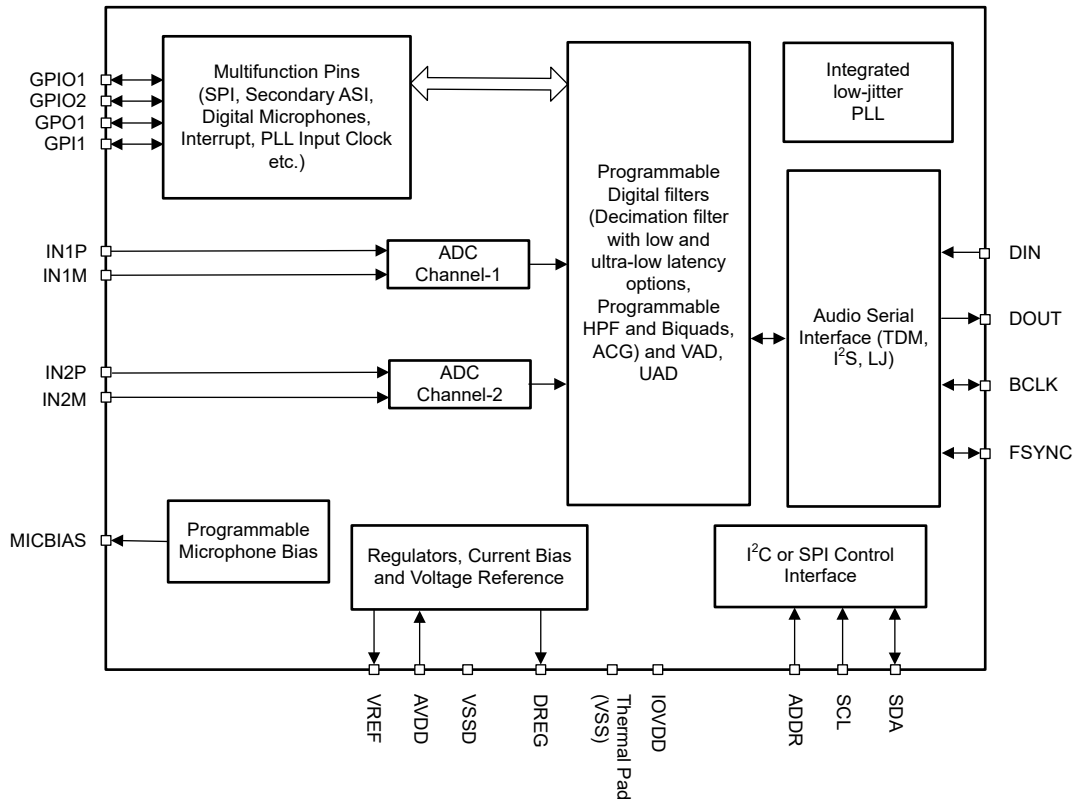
GPIO1
GPIO2
GPO1
GPI1

Multifunction Pins (SPI, Secondary ASI, Digital Microphones, Interrupt, PLL Input Clock etc.)

Programmable Digital filters (Decimation filter with low and ultra-low latency options, Programmable HPF and Biquads, ACG) and VAD, UAD

Integrated low-jitter PLL

IN1P
IN1M

ADC Channel-1

IN2P
IN2M

ADC Channel-2

Audio Serial Interface (TDM, $I^2S$, LJ)

DIN
DOUT
BCLK
FSYNC

MICBIAS

Programmable Microphone Bias

Regulators, Current Bias and Voltage Reference

$I^2C$ or SPI Control Interface

VREF
AVDD
VSSD
DREG
Thermal Pad (VSS)
IOVDD
ADDR
SCL
SDA